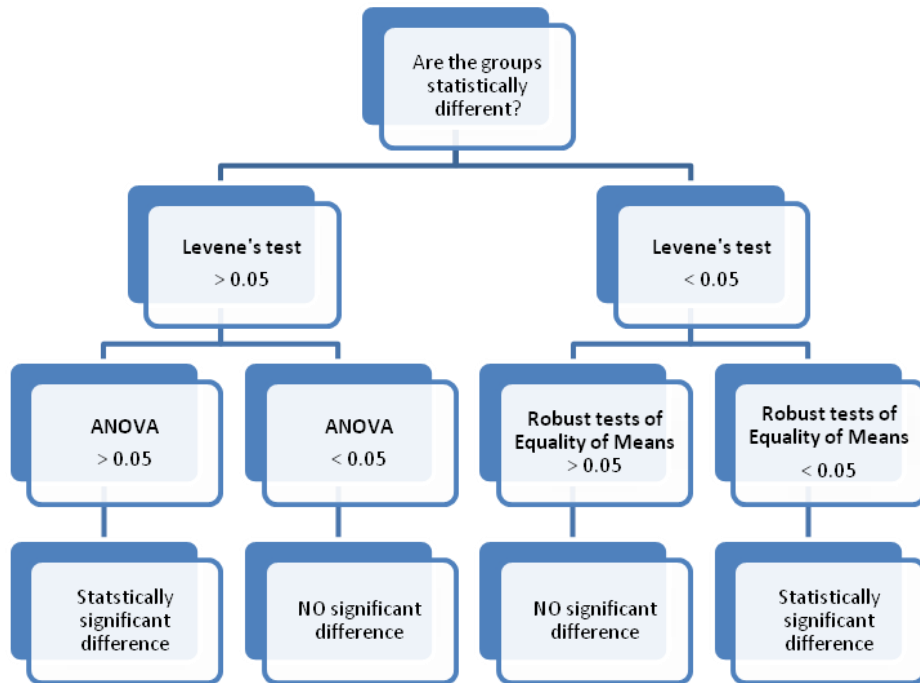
Are the groups statistically different?

Levene's test
> 0.05

Levene's test
< 0.05

ANOVA
> 0.05

ANOVA
< 0.05

Robust tests of Equality of Means
> 0.05

Robust tests of Equality of Means
< 0.05

Statstically significant difference

NO significant difference

NO significant difference

Statistically significant difference